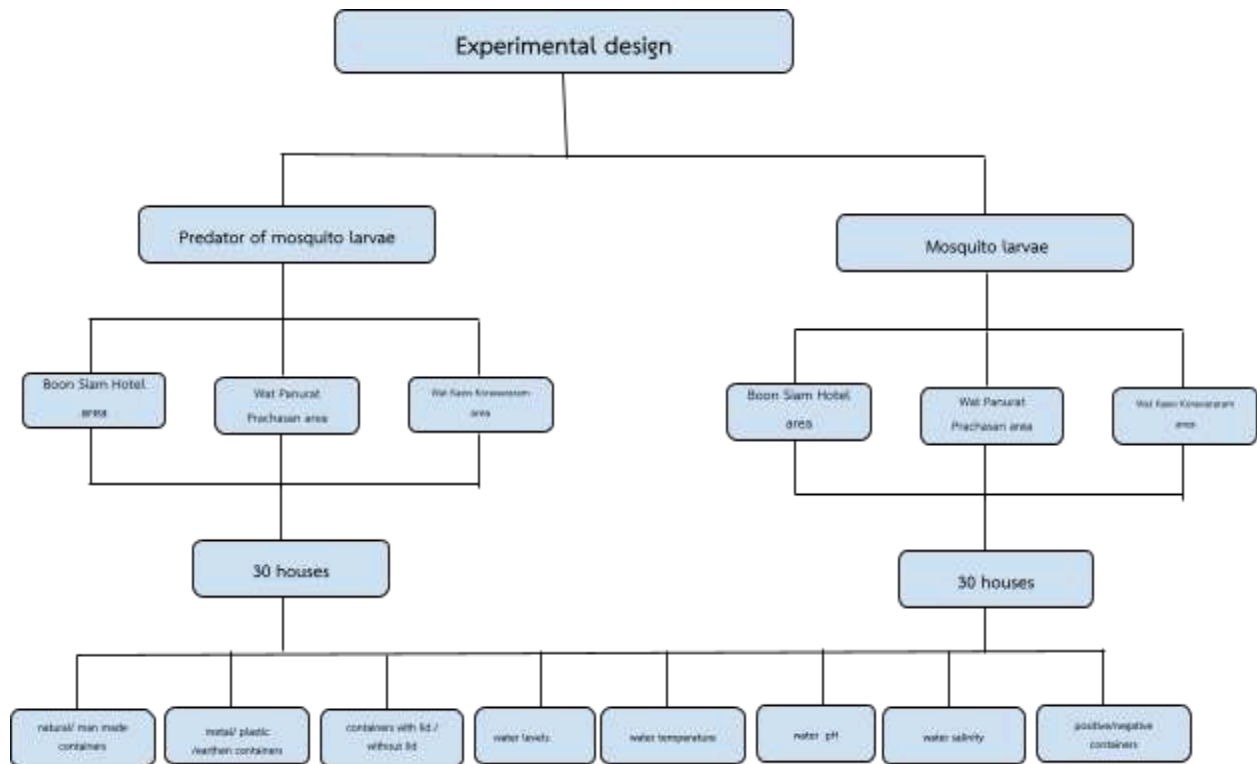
Experimental design

Predator of mosquito larvae

Mosquito larvae

Boon Siam Hotel area

Wat Panurat Prachasan area

Wat Kaew Korawaram area

Boon Siam Hotel area

Wat Panurat Prachasan area

Wat Kaew Korawaram area

30 houses

30 houses

natural/ man made containers

metal/ plastic /earthen containers

containers with lid / without lid

water levels

water temperature

water pH

water salinity

positive/negative containers